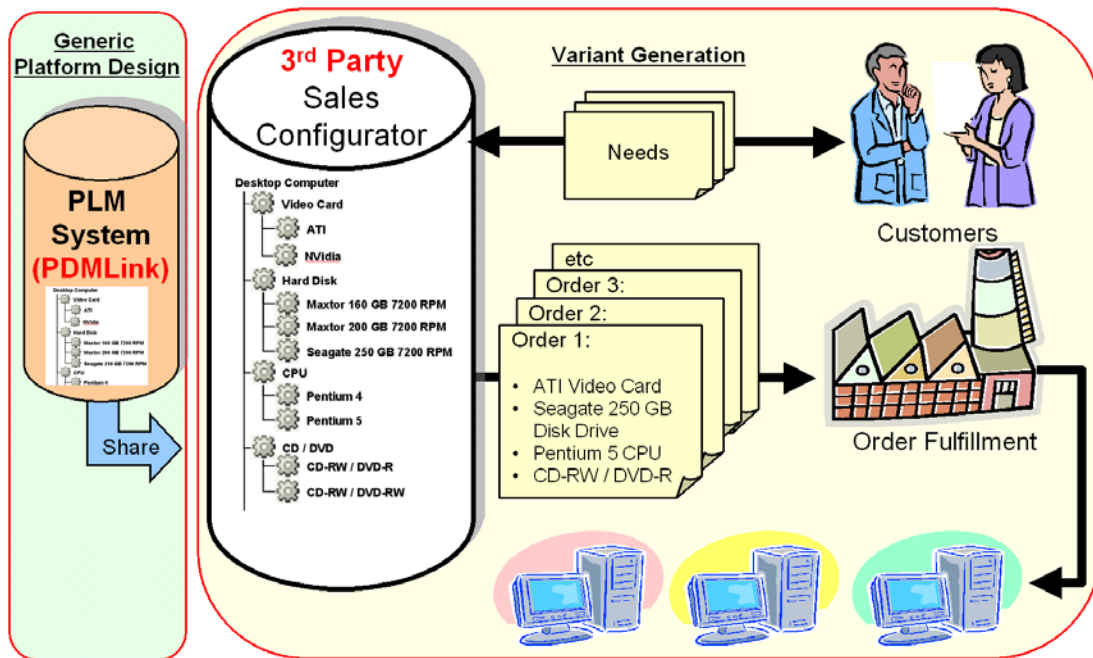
Generic Platform Design

PLM System (PDMLink)

Desktop Computer
Video Card
ATI
NVidia
Hard Disk
Maxtor 160 GB 7200 RPM
Maxtor 200 GB 7200 RPM
Seagate 250 GB 7200 RPM
CPU
Pentium 4

Share

$3^{rd}$ Party Sales Configurator

Desktop Computer
Video Card
ATI
NVidia
Hard Disk
Maxtor 160 GB 7200 RPM
Maxtor 200 GB 7200 RPM
Seagate 250 GB 7200 RPM
CPU
Pentium 4
Pentium 5
CD / DVD
CD-RW / DVD-R
CD-RW / DVD-RW

Variant Generation

Needs

Customers

etc
Order 3:
Order 2:
Order 1:

• ATI Video Card
• Seagate 250 GB Disk Drive
• Pentium 5 CPU
• CD-RW / DVD-R

Order Fulfillment